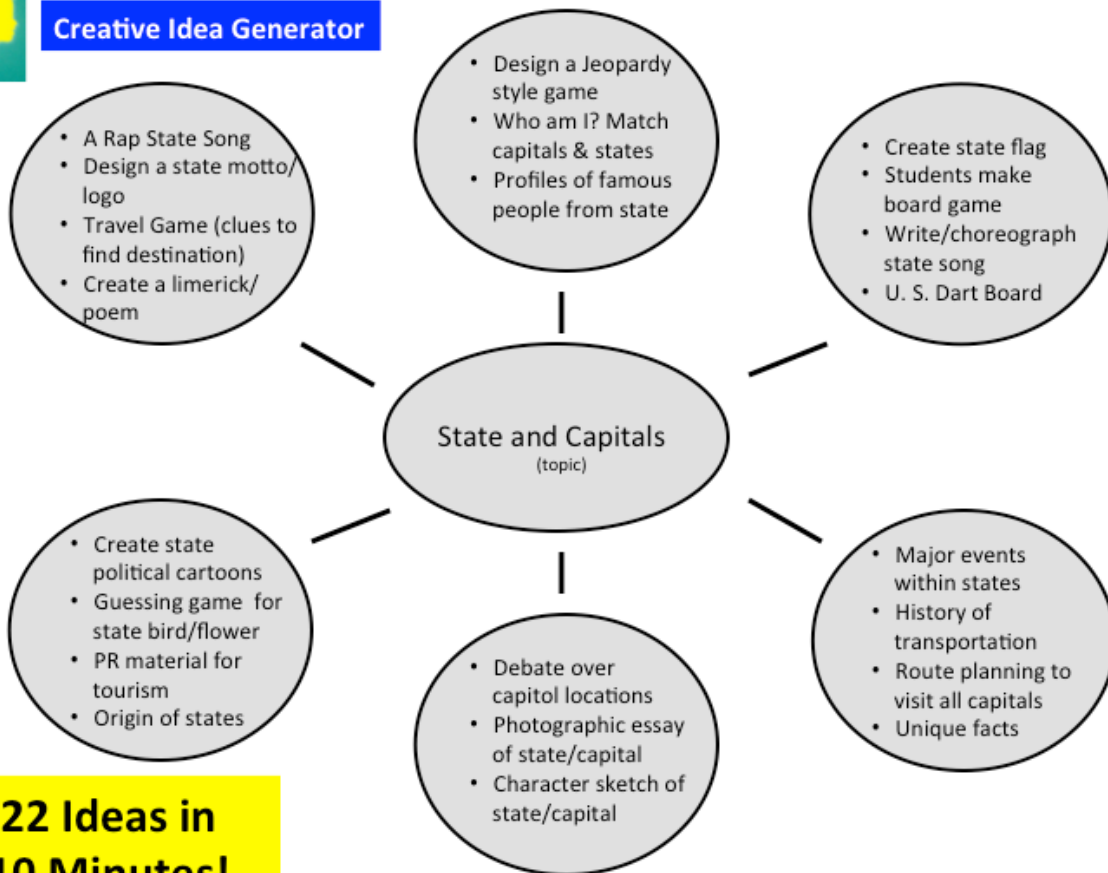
Creative Idea Generator

- A Rap State Song
- Design a state motto/ logo
- Travel Game (clues to find destination)
- Create a limerick/ poem

- Design a Jeopardy style game
- Who am I? Match capitals & states
- Profiles of famous people from state

- Create state flag
- Students make board game
- Write/choreograph state song
- U. S. Dart Board

State and Capitals
(topic)

- Create state political cartoons
- Guessing game for state bird/flower
- PR material for tourism
- Origin of states

- Debate over capitol locations
- Photographic essay of state/capital
- Character sketch of state/capital

- Major events within states
- History of transportation
- Route planning to visit all capitals
- Unique facts

22 Ideas in
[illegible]0 Minutes!